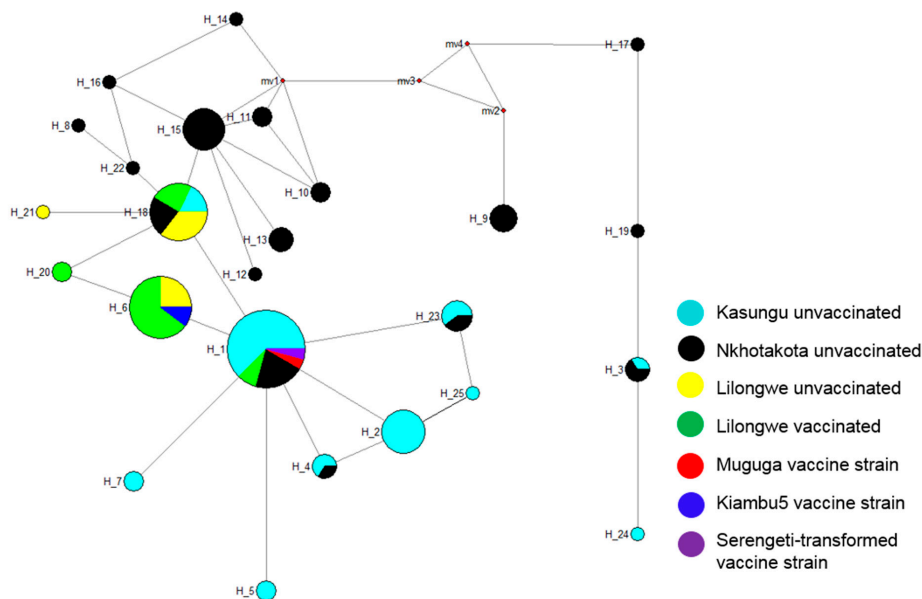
H_14
mv4
H_17
H_16
mv1
mv3
mv2
H_8
H_11
H_15
H_22
H_10
H_21
H_18
H_9
H_13
H_19
H_12
H_20
H_6
H_23
Kasungu unvaccinated
H_1
Nkhotakota unvaccinated
H_3
H_25
Lilongwe unvaccinated
H_2
Lilongwe vaccinated
H_4
Muguga vaccine strain
H_7
Kiambu5 vaccine strain
H_24
Serengeti-transformed vaccine strain
H_5